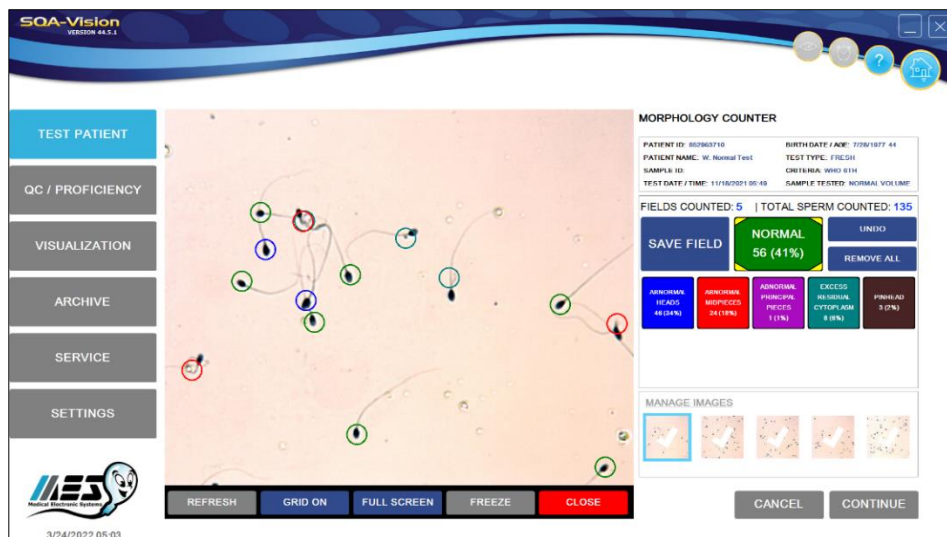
SQA-Vision
VERSION 44.5.1

TEST PATIENT
QC / PROFICIENCY
VISUALIZATION
ARCHIVE
SERVICE
SETTINGS

MES
Medical Electronic Systems

3/24/2022 05:03

REFRESH
GRID ON
FULL SCREEN
FREEZE
CLOSE

MORPHOLOGY COUNTER

PATIENT ID: 852963710
PATIENT NAME: W. Normal Test
SAMPLE ID:
TEST DATE / TIME: 11/18/2021 05:49
BIRTH DATE / AGE: 7/28/1977 44
TEST TYPE: FRESH
CRITERIA: WHO 6TH
SAMPLE TESTED: NORMAL VOLUME

FIELDS COUNTED: 5 | TOTAL SPERM COUNTED: 135

SAVE FIELD
NORMAL
56 (41%)
UNDO
REMOVE ALL

ABNORMAL HEADS 46 (34%)
ABNORMAL MIDPIECES 24 (18%)
ABNORMAL PRINCIPAL PIECES 1 (1%)
EXCESS RESIDUAL CYTOPLASM 8 (6%)
PINHEAD 3 (2%)

MANAGE IMAGES

CANCEL
CONTINUE